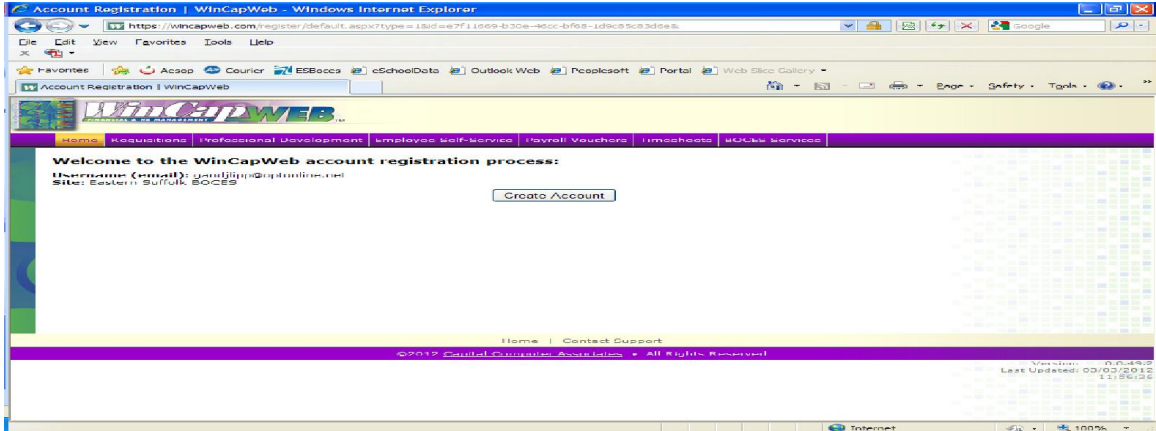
Account Registration | WinCapWeb - Windows Internet Explorer

https://wincapweb.com/register/default.aspx?type=1&id=e7f11669-b30e-46cc-bf68-1d9c85c83d6e&

Google

File Edit View Favorites Tools Help

Favorites Acsop Courier ESBoces eSchoolData Outlook Web Peoplesoft Portal Web Slice Gallery

Account Registration | WinCapWeb

Page Safety Tools

WinCapWEB

FINANCIAL & HR MANAGEMENT

Home Requisitions Professional Development Employee Self-Service Payroll Vouchers Timesheets BOCES Services

Welcome to the WinCapWeb account registration process:

Username (email): gandjlipp@optonline.net
Site: Eastern Suffolk BOCES

Create Account

Home | Contact Support

©2012 Capital Computer Associates • All Rights Reserved

Version: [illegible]
Last Updated: 03/03/2012
11:56:26

Internet

100%